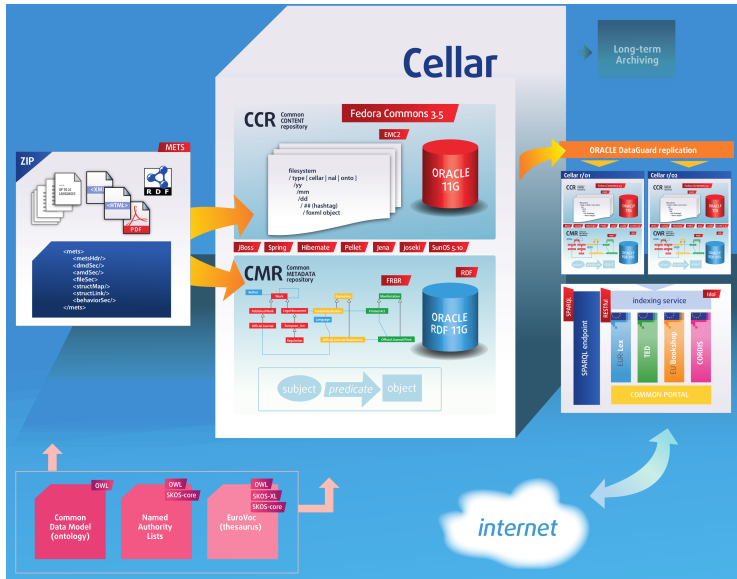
Cellar

Long-term Archiving

CCR Common CONTENT repository

Fedora Commons 3.5

EMC2

filesystem
/ type | cellar | nal | onto |
/yy
/mm
/dd
/ ## (hashtag)
/ foxml object

ORACLE 11G

JBoss Spring Hibernate Pellet Jena Joseki SunOS 5.10

CMR Common METADATA repository

FRBR

RDF

ORACLE RDF 11G

subject predicate object

METS

ZIP

<XML>

<XHTML>

RDF

PDF

<mets>
<metsHdr/>
<dmdSec/>
<amdSec/>
<fileSec>
<structMap/>
<structLink/>
<behaviorSec/>
</mets>

ORACLE DataGuard replication

Cellar 1/01

Cellar 1/02

CCR

CMR

ORACLE 11G

SPARQL

REST

indexing service

Idol

SPARQL endpoint

EUR-Lex

TED

EU Bookshop

CORDIS

COMMON PORTAL

OWL

Common Data Model (ontology)

OWL

SKOS-core

Named Authority Lists

OWL

SKOS-XL

SKOS-core

EuroVoc (thesaurus)

internet